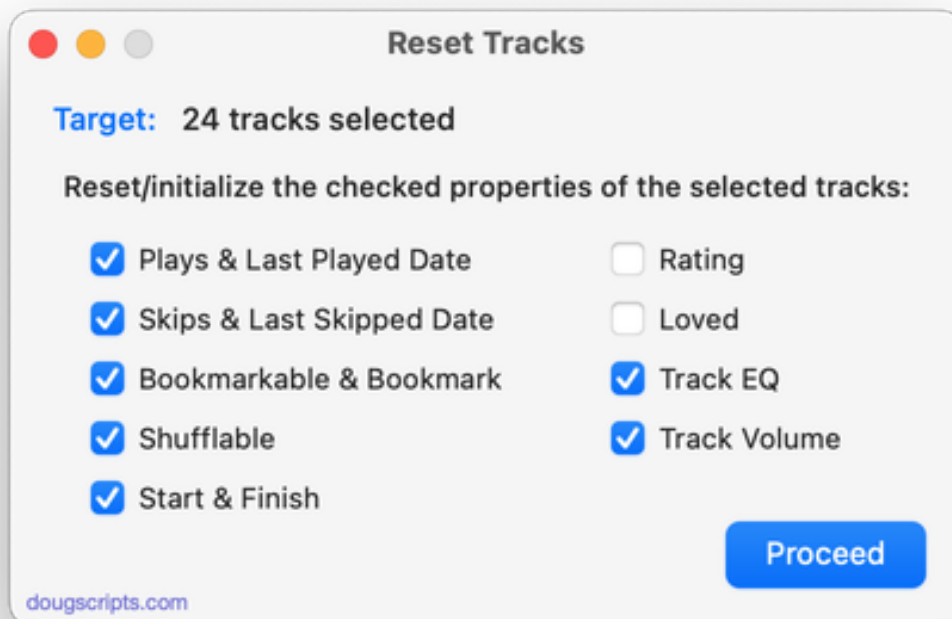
Reset Tracks

Target: 24 tracks selected

Reset/initialize the checked properties of the selected tracks:

Plays & Last Played Date
Skips & Last Skipped Date
Bookmarkable & Bookmark
Shufflable
Start & Finish

Rating
Loved
Track EQ
Track Volume

Proceed

dougscripts.com